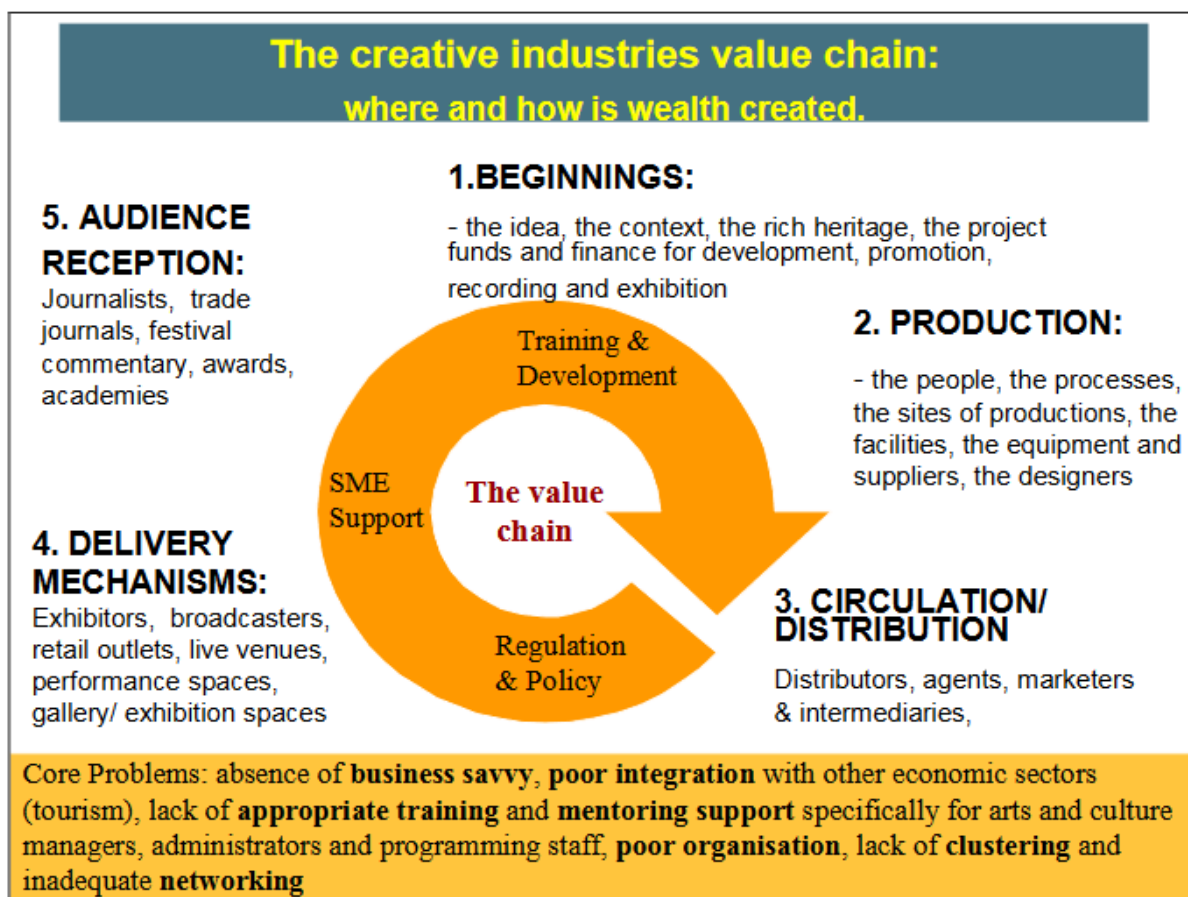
The creative industries value chain:
where and how is wealth created.

1.BEGINNINGS:

- the idea, the context, the rich heritage, the project funds and finance for development, promotion, recording and exhibition

5. AUDIENCE RECEPTION:

Journalists, trade journals, festival commentary, awards, academies

2. PRODUCTION:

- the people, the processes, the sites of productions, the facilities, the equipment and suppliers, the designers

Training & Development

SME Support

The value chain

Regulation & Policy

4. DELIVERY MECHANISMS:

Exhibitors, broadcasters, retail outlets, live venues, performance spaces, gallery/ exhibition spaces

3. CIRCULATION/ DISTRIBUTION

Distributors, agents, marketers & intermediaries,

Core Problems: absence of **business savvy**, **poor integration** with other economic sectors (tourism), lack of **appropriate training** and **mentoring support** specifically for arts and culture managers, administrators and programming staff, **poor organisation**, lack of **clustering** and inadequate **networking**